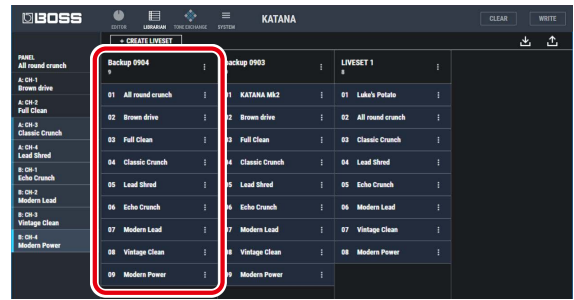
BOSS

EDITOR LIBRARIAN TONE EXCHANGE SYSTEM

KATANA

CLEAR WRITE

+ CREATE LIVESET

PANEL
All round crunch
A: CH-1
Brown drive
A: CH-2
Full Clean
A: CH-3
Classic Crunch
A: CH-4
Lead Shred
B: CH-1
Echo Crunch
B: CH-2
Modern Lead
B: CH-3
Vintage Clean
B: CH-4
Modern Power

Backup 0904
9

01 All round crunch
02 Brown drive
03 Full Clean
04 Classic Crunch
05 Lead Shred
06 Echo Crunch
07 Modern Lead
08 Vintage Clean
09 Modern Power

Backup 0903
9

01 KATANA Mk2
02 Brown drive
03 Full Clean
04 Classic Crunch
05 Lead Shred
06 Echo Crunch
07 Modern Lead
08 Vintage Clean
09 Modern Power

LIVESET 1
8

01 Luke's Potato
02 All round crunch
03 Classic Crunch
04 Lead Shred
05 Echo Crunch
06 Modern Lead
07 Vintage Clean
08 Modern Power